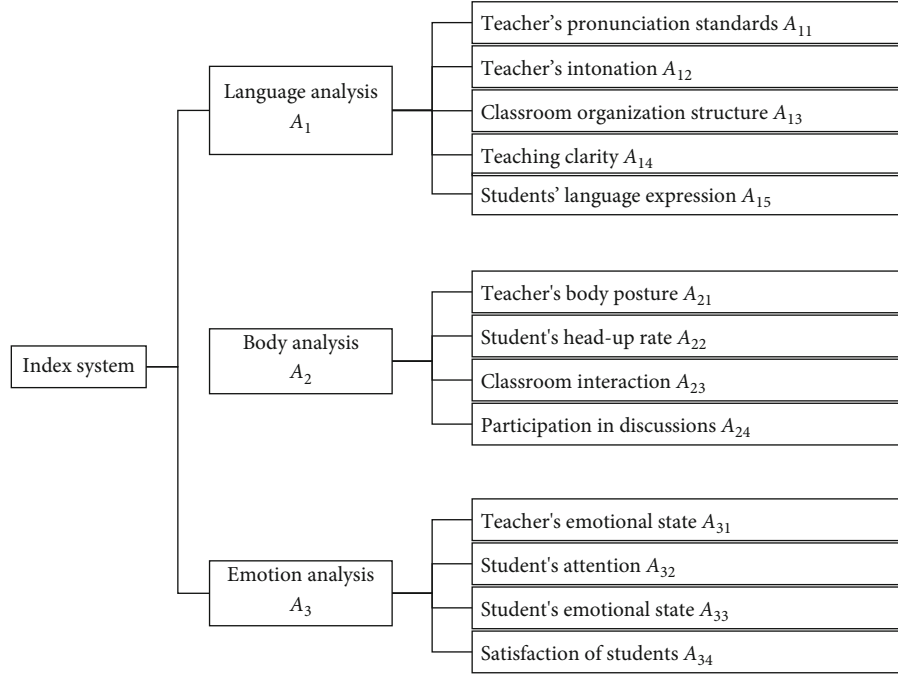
Index system

Language analysis $A_1$

Teacher’s pronunciation standards $A_{11}$

Teacher’s intonation $A_{12}$

Classroom organization structure $A_{13}$

Teaching clarity $A_{14}$

Students’ language expression $A_{15}$

Body analysis $A_2$

Teacher's body posture $A_{21}$

Student's head-up rate $A_{22}$

Classroom interaction $A_{23}$

Participation in discussions $A_{24}$

Emotion analysis $A_3$

Teacher's emotional state $A_{31}$

Student's attention $A_{32}$

Student's emotional state $A_{33}$

Satisfaction of students $A_{34}$